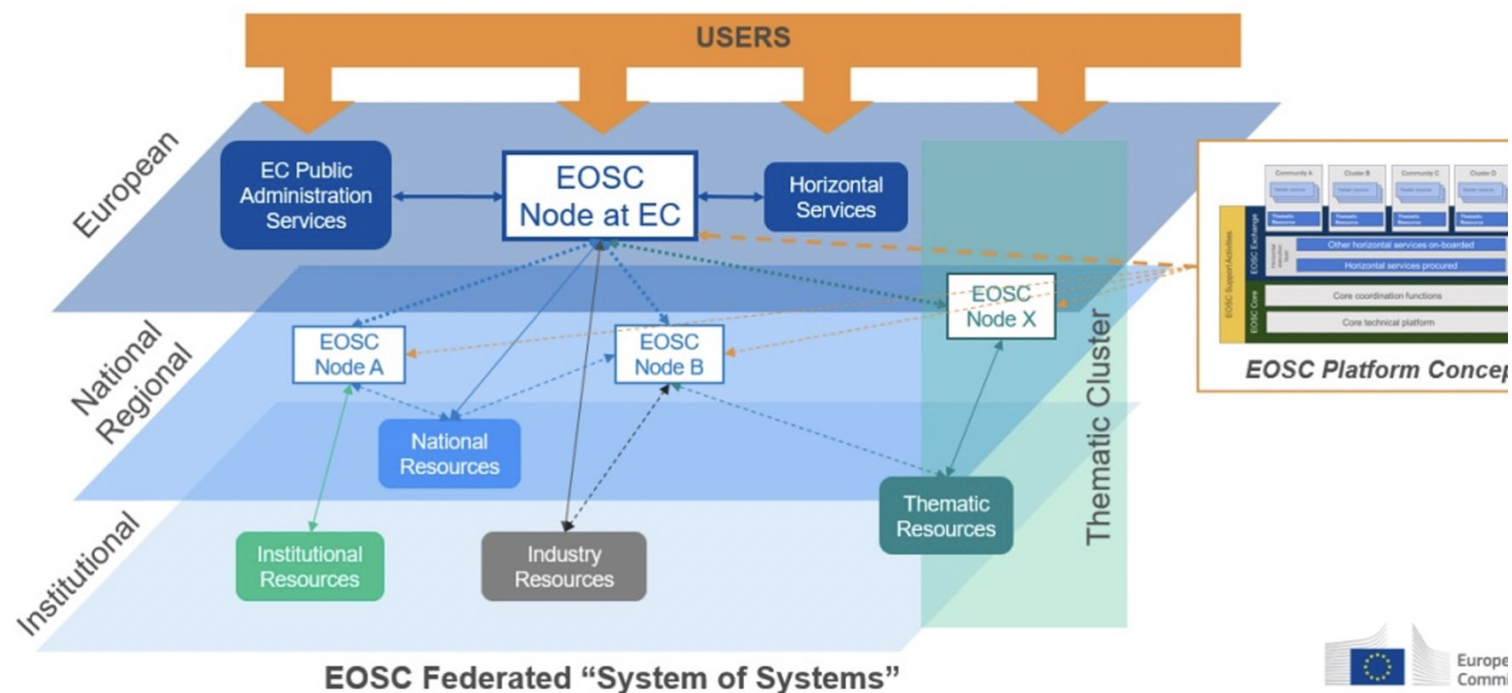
USERS

European

EC Public Administration Services

EOSC Node at EC

Horizontal Services

National Regional

EOSC Node A

EOSC Node B

EOSC Node X

National Resources

Thematic Cluster

Institutional

Institutional Resources

Industry Resources

Thematic Resources

Community A

Cluster B

Community C

Cluster D

Thematic Resource

Thematic Resource

Thematic Resource

Thematic Resource

EOSC Support Activities

EOSC Exchange

Other horizontal services on-boarded

Horizontal services procured

EOSC Core

Core coordination functions

Core technical platform

EOSC Platform Concep

EOSC Federated "System of Systems"

Europe
Commi